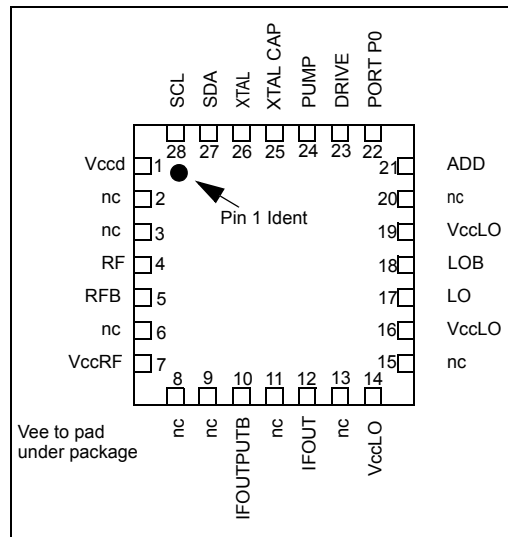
SCL SDA XTAL XTAL CAP PUMP DRIVE PORT P0

28 27 26 25 24 23 22

Vccd 1
nc 2
nc 3
RF 4
RFB 5
nc 6
VccRF 7

Pin 1 Ident

21 ADD
20 nc
19 VccLO
18 LOB
17 LO
16 VccLO
15 nc

8 9 10 11 12 13 14

nc nc IFOUTPUTB nc IFOUT nc VccLO

Vee to pad under package